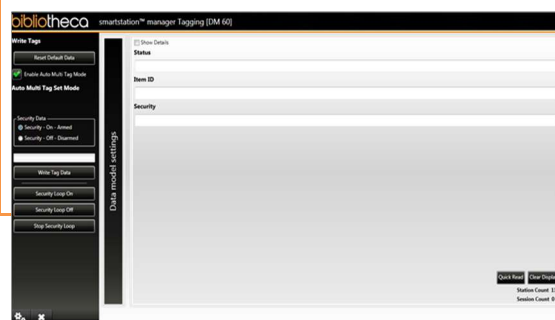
bibliotheca smartstation™ manager Tagging [DM 60]

Write Tags

Reset Default Data

Enable Auto Multi Tag Mode

Auto Multi Tag Set Mode

Security Data

Security - On - Armed

Security - Off - Disarmed

Write Tag Data

Security Loop On

Security Loop Off

Stop Security Loop

Data model settings

Show Details

Status

Item ID

Security

Quick Read

Clear Displ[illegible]

Station Count 1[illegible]

Session Count 0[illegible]